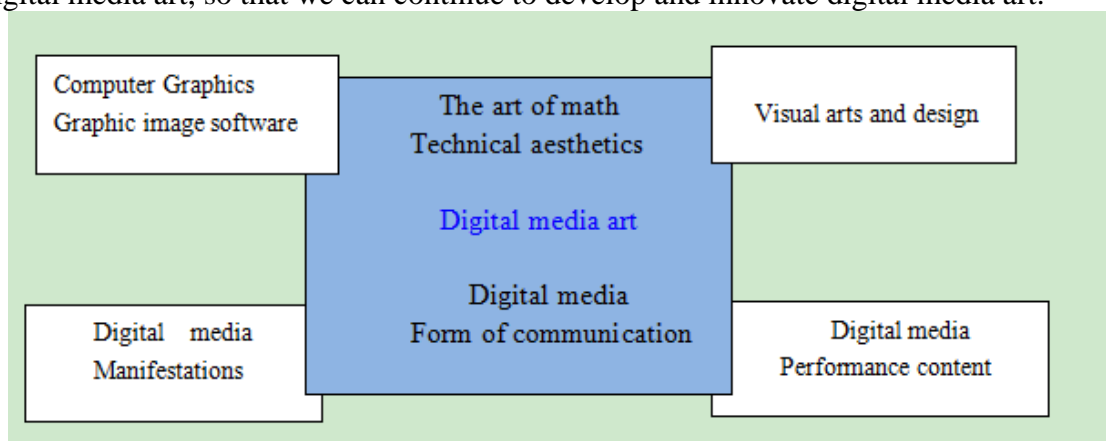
igital media art, so that we can continue to develop and innovate digital media art.

Computer Graphics
Graphic image software

The art of math
Technical aesthetics

Visual arts and design

Digital media art

Digital media
Form of communication

Digital media
Manifestations

Digital media
Performance content